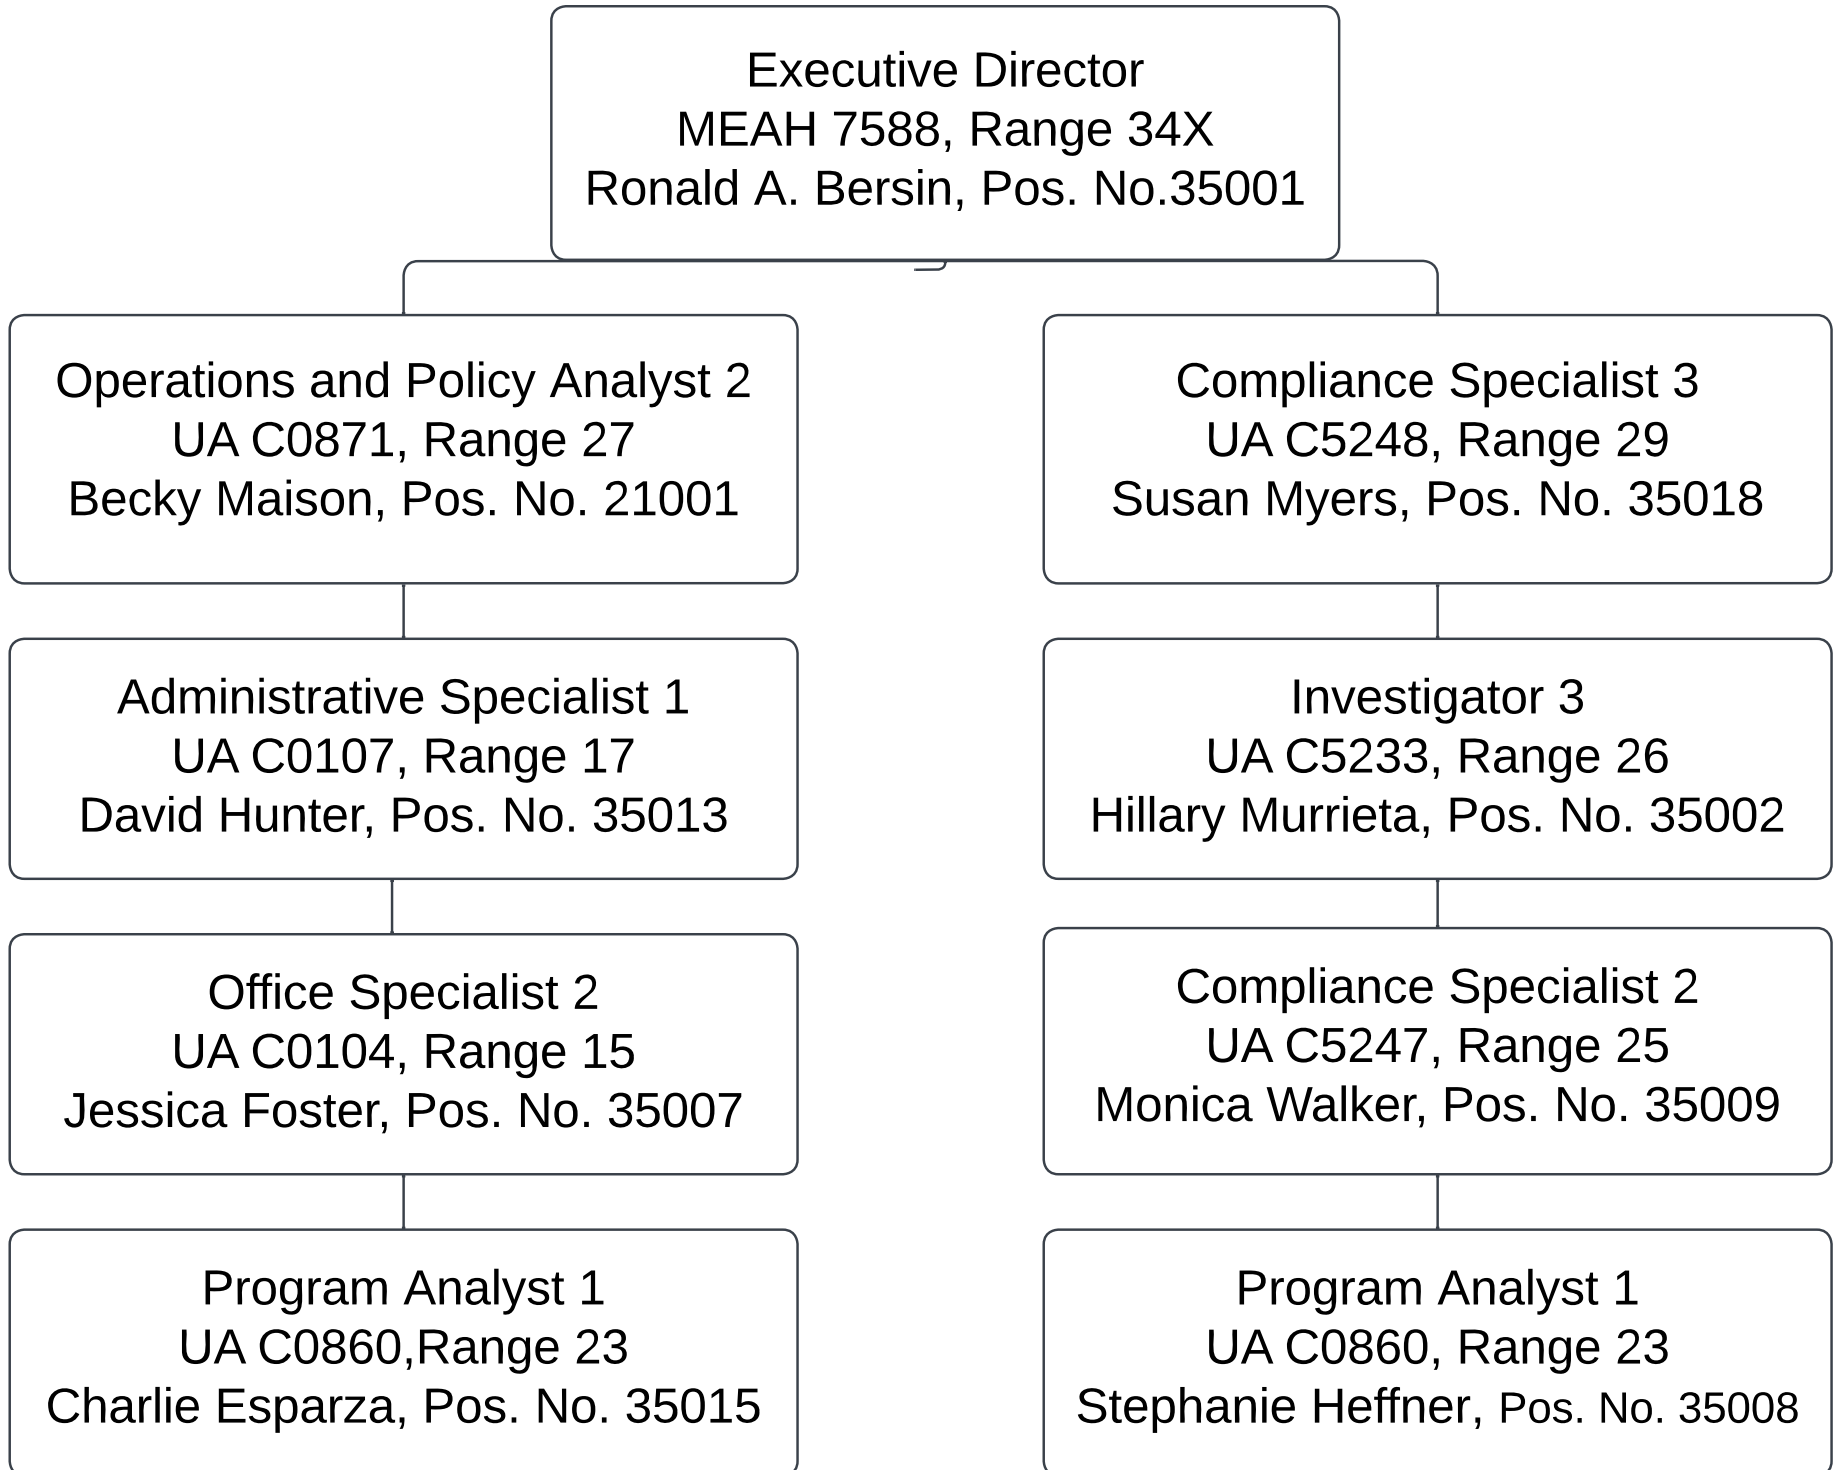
Executive Director
MEAH 7588, Range 34X
Ronald A. Bersin, Pos. No.35001

Operations and Policy Analyst 2
UA C0871, Range 27
Becky Maison, Pos. No. 21001

Administrative Specialist 1
UA C0107, Range 17
David Hunter, Pos. No. 35013

Office Specialist 2
UA C0104, Range 15
Jessica Foster, Pos. No. 35007

Program Analyst 1
UA C0860,Range 23
Charlie Esparza, Pos. No. 35015

Compliance Specialist 3
UA C5248, Range 29
Susan Myers, Pos. No. 35018

Investigator 3
UA C5233, Range 26
Hillary Murrieta, Pos. No. 35002

Compliance Specialist 2
UA C5247, Range 25
Monica Walker, Pos. No. 35009

Program Analyst 1
UA C0860, Range 23
Stephanie Heffner, Pos. No. 35008